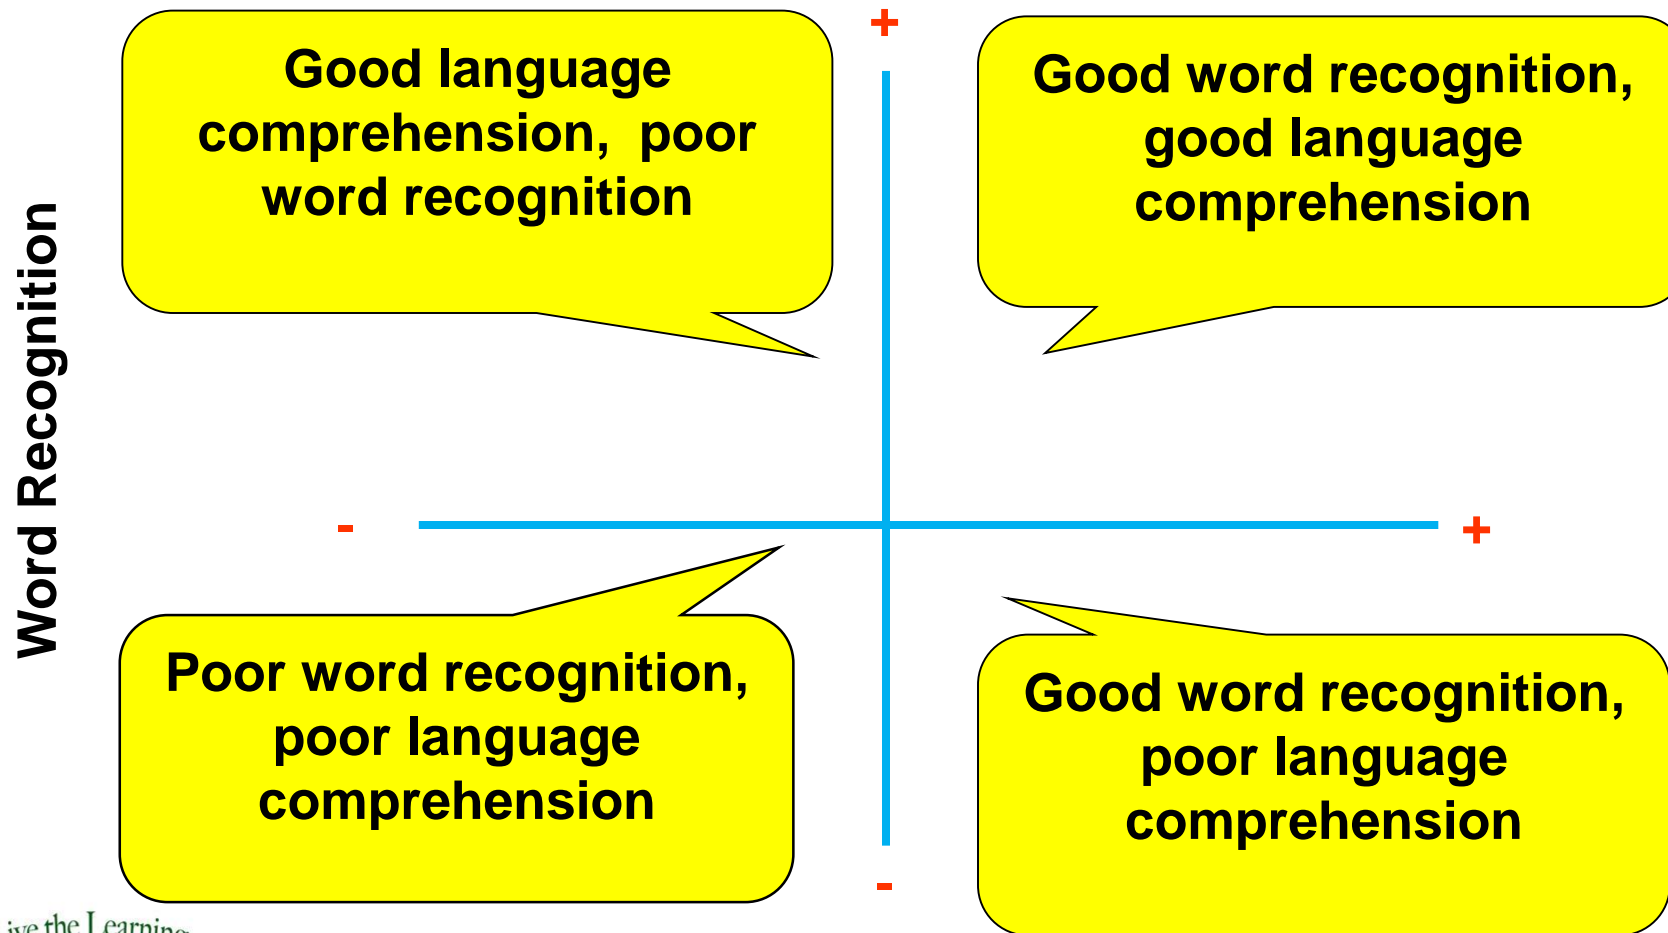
Word Recognition

+

Good language comprehension, poor word recognition

Good word recognition, good language comprehension

-

+

Poor word recognition, poor language comprehension

Good word recognition, poor language comprehension

-

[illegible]ive the Learning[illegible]